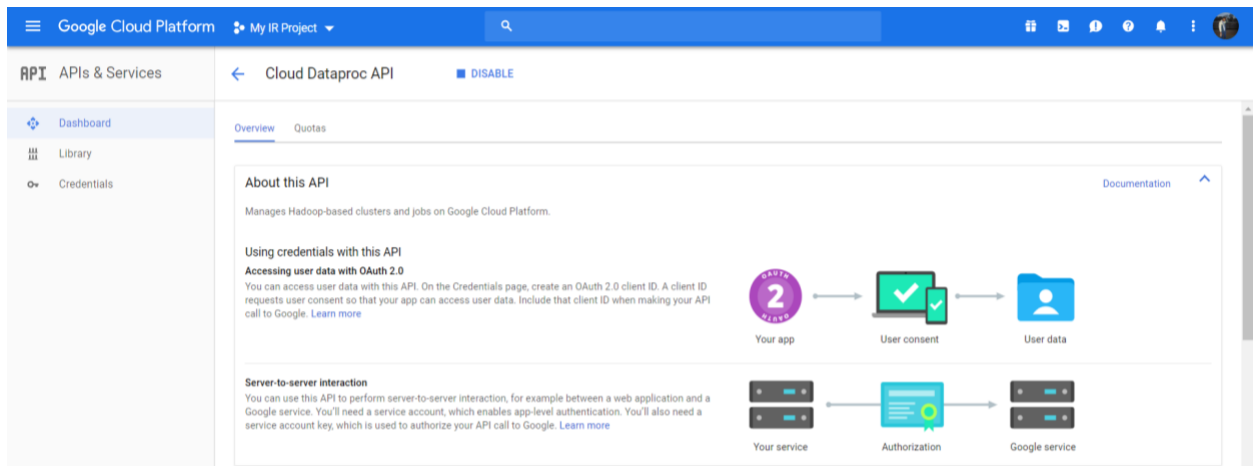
Google Cloud Platform

My IR Project

API APIs & Services

Dashboard

Library

Credentials

Cloud Dataproc API

DISABLE

Overview

Quotas

About this API

Documentation

Manages Hadoop-based clusters and jobs on Google Cloud Platform.

Using credentials with this API

Accessing user data with OAuth 2.0

You can access user data with this API. On the Credentials page, create an OAuth 2.0 client ID. A client ID requests user consent so that your app can access user data. Include that client ID when making your API call to Google. Learn more

OAUTH 2 OAUTH

Your app

User consent

User data

Server-to-server interaction

You can use this API to perform server-to-server interaction, for example between a web application and a Google service. You'll need a service account, which enables app-level authentication. You'll also need a service account key, which is used to authorize your API call to Google. Learn more

Your service

Authorization

Google service